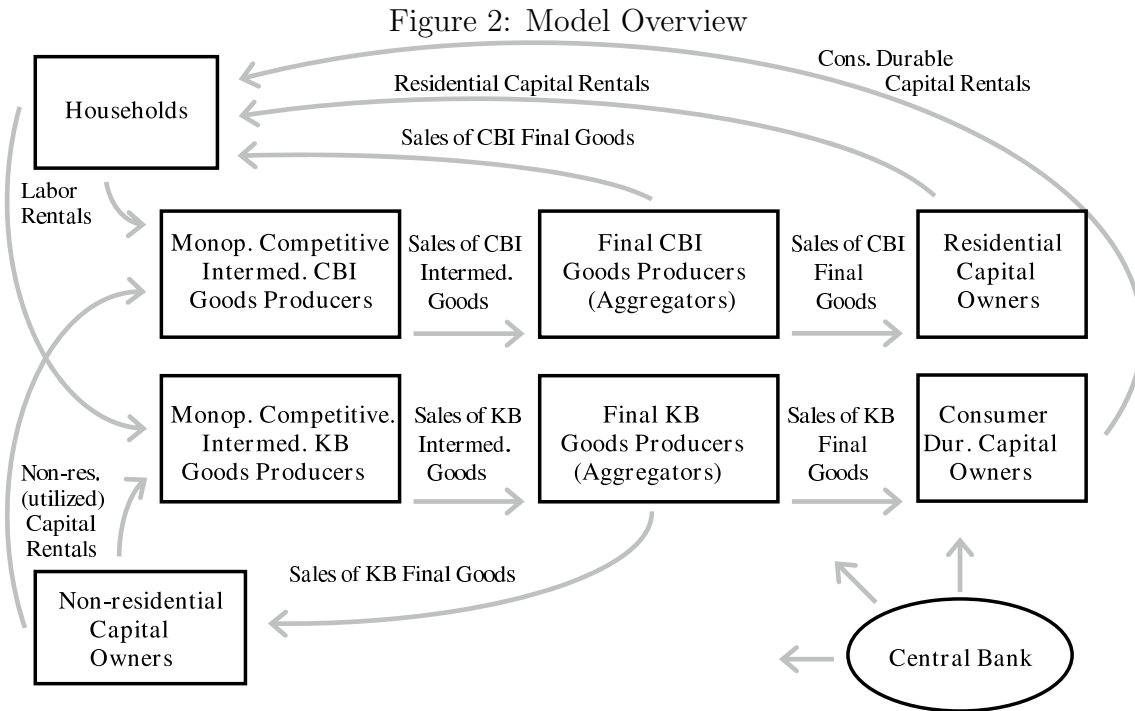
Figure 2: Model Overview

Cons. Durable Capital Rentals

Residential Capital Rentals

Households

Sales of CBI Final Goods

Labor Rentals

Monop. Competitive Intermed. CBI Goods Producers

Sales of CBI Intermed. Goods

Final CBI Goods Producers (Aggregators)

Sales of CBI Final Goods

Residential Capital Owners

Monop. Competitive. Intermed. KB Goods Producers

Sales of KB Intermed. Goods

Final KB Goods Producers (Aggregators)

Sales of KB Final Goods

Consumer Dur. Capital Owners

Non-res. (utilized) Capital Rentals

Sales of KB Final Goods

Non-residential Capital Owners

Central Bank